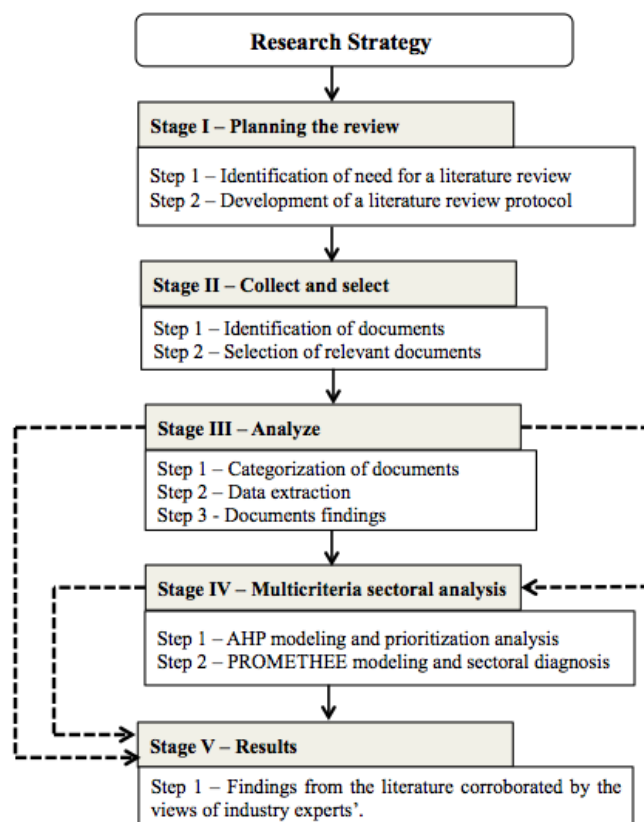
Research Strategy

Stage I – Planning the review

Step 1 – Identification of need for a literature review
Step 2 – Development of a literature review protocol

Stage II – Collect and select

Step 1 – Identification of documents
Step 2 – Selection of relevant documents

Stage III – Analyze

Step 1 – Categorization of documents
Step 2 – Data extraction
Step 3 - Documents findings

Stage IV – Multicriteria sectoral analysis

Step 1 – AHP modeling and prioritization analysis
Step 2 – PROMETHEE modeling and sectoral diagnosis

Stage V – Results

Step 1 – Findings from the literature corroborated by the views of industry experts'.